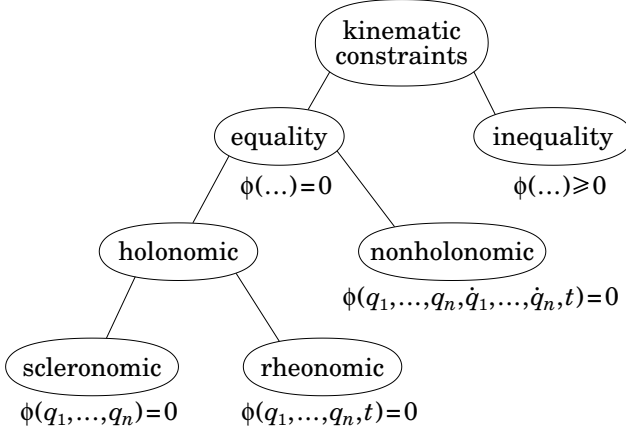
kinematic constraints

equality

$\phi(\ldots)=0$

inequality

$\phi(\ldots)\geqslant 0$

holonomic

nonholonomic

$\phi(q_1,\ldots,q_n,\dot{q}_1,\ldots,\dot{q}_n,t)=0$

scleronomic

$\phi(q_1,\ldots,q_n)=0$

rheonomic

$\phi(q_1,\ldots,q_n,t)=0$